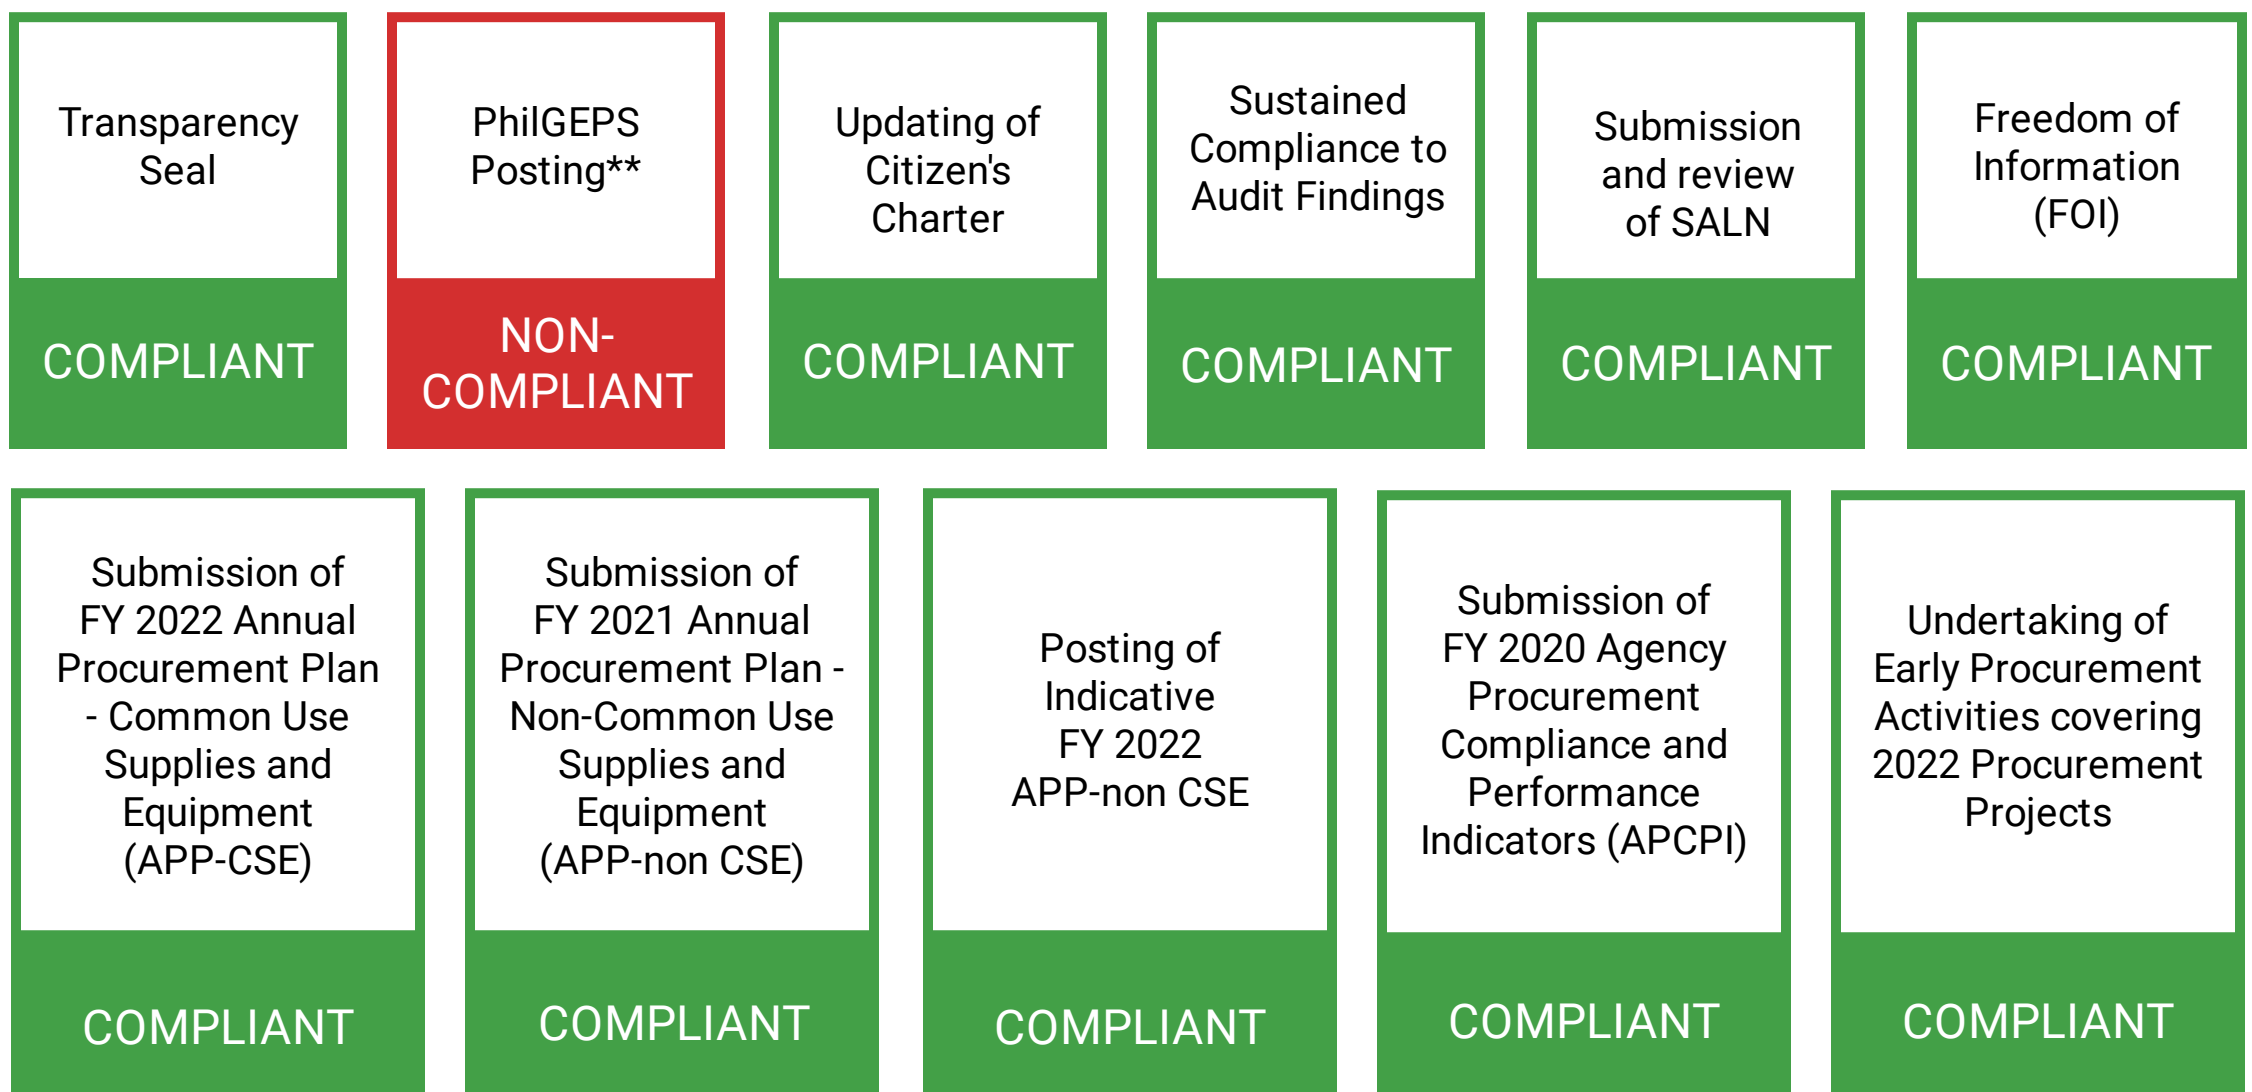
Transparency Seal

COMPLIANT

PhilGEPS Posting**

NON-COMPLIANT

Updating of Citizen's Charter

COMPLIANT

Sustained Compliance to Audit Findings

COMPLIANT

Submission and review of SALN

COMPLIANT

Freedom of Information (FOI)

COMPLIANT

Submission of FY 2022 Annual Procurement Plan - Common Use Supplies and Equipment (APP-CSE)

COMPLIANT

Submission of FY 2021 Annual Procurement Plan - Non-Common Use Supplies and Equipment (APP-non CSE)

COMPLIANT

Posting of Indicative FY 2022 APP-non CSE

COMPLIANT

Submission of FY 2020 Agency Procurement Compliance and Performance Indicators (APCPI)

COMPLIANT

Undertaking of Early Procurement Activities covering 2022 Procurement Projects

COMPLIANT